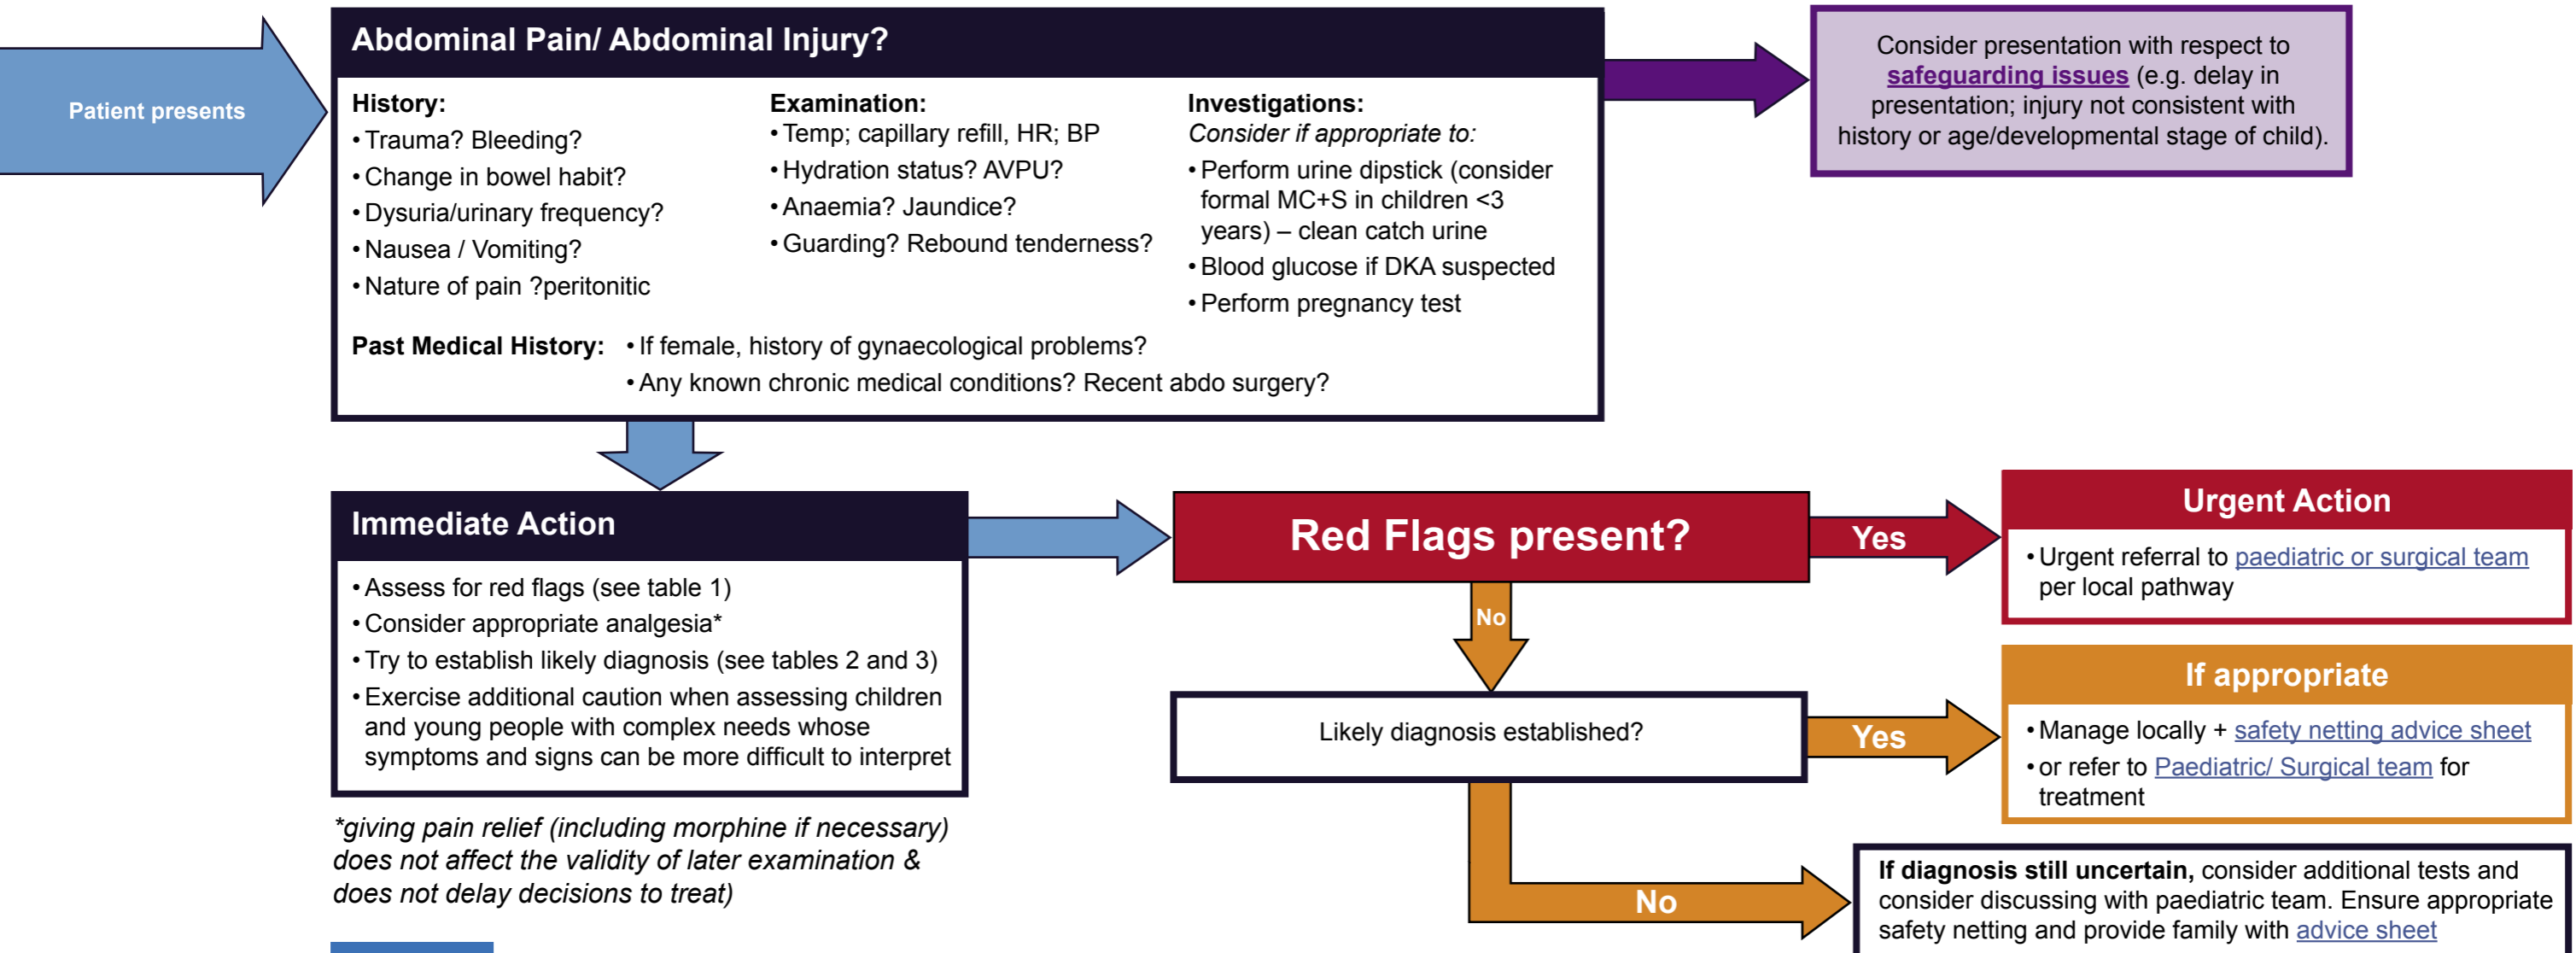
Patient presents

Abdominal Pain/ Abdominal Injury?

History:
• Trauma? Bleeding?
• Change in bowel habit?
• Dysuria/urinary frequency?
• Nausea / Vomiting?
• Nature of pain ?peritonitic

Examination:
• Temp; capillary refill, HR; BP
• Hydration status? AVPU?
• Anaemia? Jaundice?
• Guarding? Rebound tenderness?

Investigations:
Consider if appropriate to:
• Perform urine dipstick (consider formal MC+S in children <3 years) – clean catch urine
• Blood glucose if DKA suspected
• Perform pregnancy test

Past Medical History: • If female, history of gynaecological problems?
• Any known chronic medical conditions? Recent abdo surgery?

Consider presentation with respect to safeguarding issues (e.g. delay in presentation; injury not consistent with history or age/developmental stage of child).

Immediate Action
• Assess for red flags (see table 1)
• Consider appropriate analgesia*
• Try to establish likely diagnosis (see tables 2 and 3)
• Exercise additional caution when assessing children and young people with complex needs whose symptoms and signs can be more difficult to interpret

*giving pain relief (including morphine if necessary) does not affect the validity of later examination & does not delay decisions to treat)

Red Flags present?

Yes

Urgent Action
• Urgent referral to paediatric or surgical team per local pathway

No

Likely diagnosis established?

Yes

If appropriate
• Manage locally + safety netting advice sheet
• or refer to Paediatric/ Surgical team for treatment

No

If diagnosis still uncertain, consider additional tests and consider discussing with paediatric team. Ensure appropriate safety netting and provide family with advice sheet